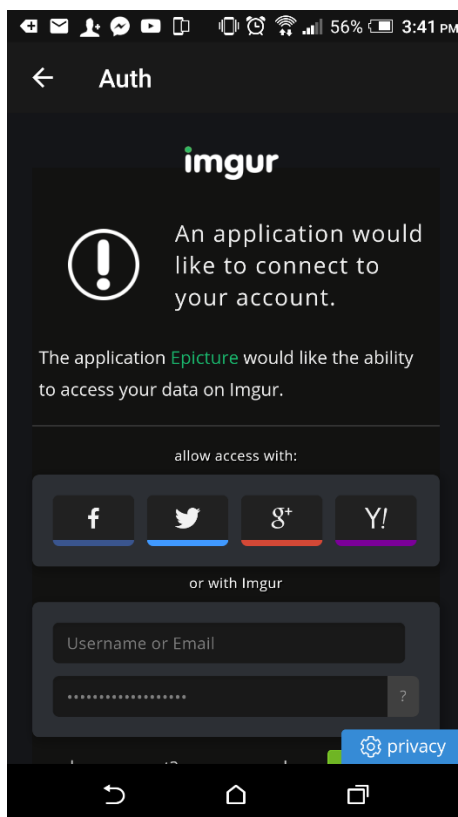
56% 3:41 PM

Auth

imgur

An application would like to connect to your account.

The application Epicture would like the ability to access your data on Imgur.

allow access with:

f

$g^+$

Y!

or with Imgur

Username or Email

•••••••••••••••••••

?

privacy